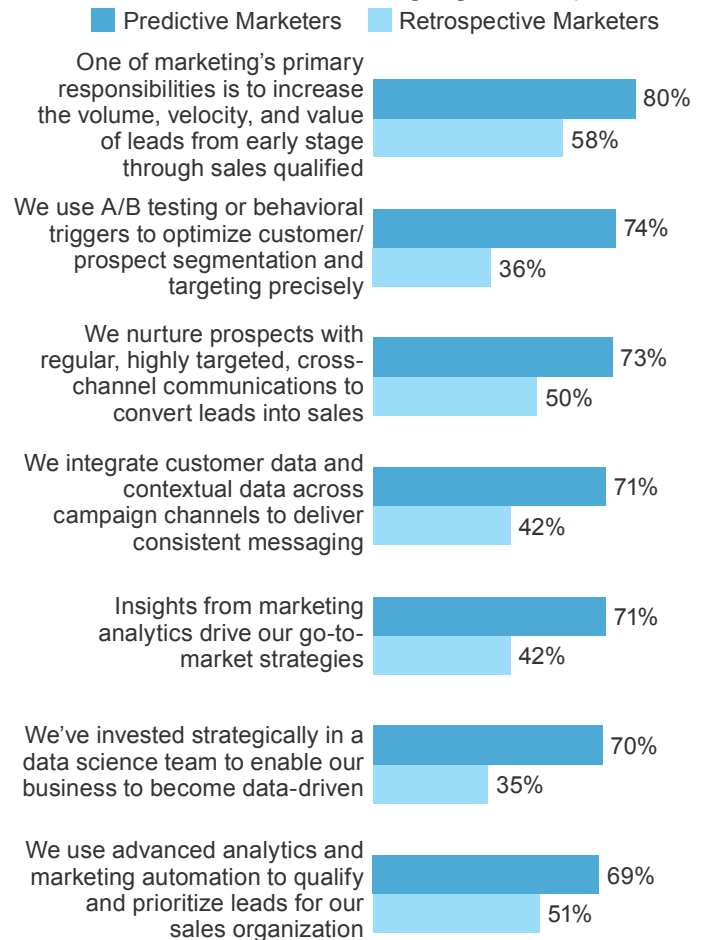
Predictive Marketers
Retrospective Marketers

One of marketing's primary responsibilities is to increase the volume, velocity, and value of leads from early stage through sales qualified
80%
58%

We use A/B testing or behavioral triggers to optimize customer/ prospect segmentation and targeting precisely
74%
36%

We nurture prospects with regular, highly targeted, cross-channel communications to convert leads into sales
73%
50%

We integrate customer data and contextual data across campaign channels to deliver consistent messaging
71%
42%

Insights from marketing analytics drive our go-to-market strategies
71%
42%

We've invested strategically in a data science team to enable our business to become data-driven
70%
35%

We use advanced analytics and marketing automation to qualify and prioritize leads for our sales organization
69%
51%